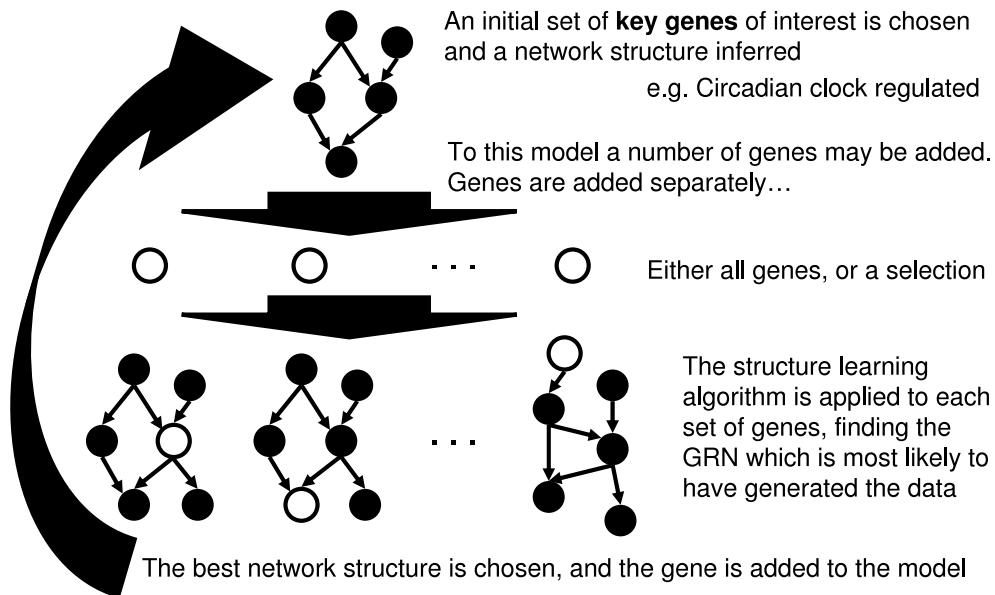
An initial set of **key genes** of interest is chosen and a network structure inferred

e.g. Circadian clock regulated

To this model a number of genes may be added. Genes are added separately…

. . .

Either all genes, or a selection

. . .

The structure learning algorithm is applied to each set of genes, finding the GRN which is most likely to have generated the data

The best network structure is chosen, and the gene is added to the model